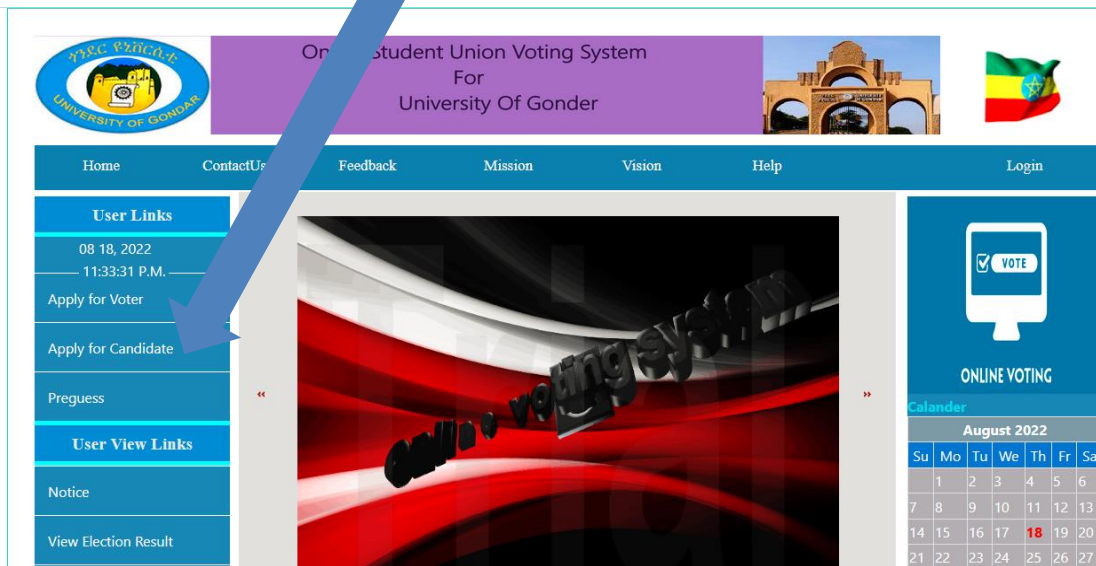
ጎንደር ዩኒቨርሲቲ
UNIVERSITY OF GONDAR

On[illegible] Student Union Voting System
For
University Of Gonder

Home ContactUs Feedback Mission Vision Help Login

User Links
08 18, 2022
11:33:31 P.M.
Apply for Voter
Apply for Candidate
Preguess
User View Links
Notice
View Election Result

«
Online voting system
Trial
»

VOTE
ONLINE VOTING
Calander

August 2022

| Su | Mo | Tu | We | Th | Fr | Sa |
|---|---|---|---|---|---|---|
| | 1 | 2 | 3 | 4 | 5 | 6 |
| 7 | 8 | 9 | 10 | 11 | 12 | 13 |
| 14 | 15 | 16 | 17 | 18 | 19 | 20 |
| 21 | 22 | 23 | 24 | 25 | 26 | 27 |